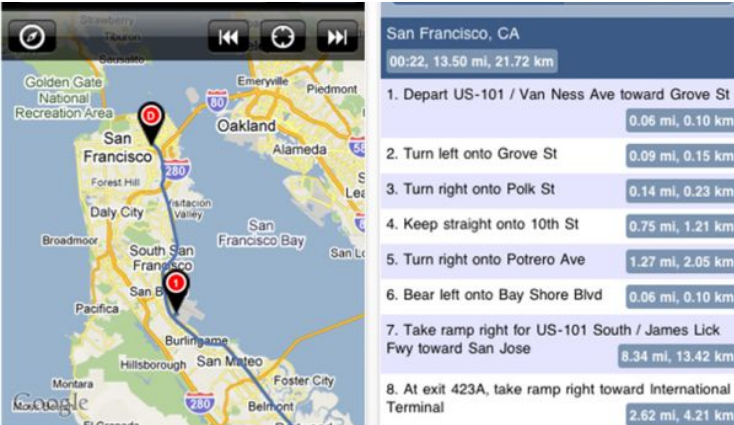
Strawberry
Tiburon
Sausalito
Golden Gate National Recreation Area
Emeryville
Piedmont
80
D
San Francisco
Oakland
Alameda
280
Forest Hill
Daly City
Visitacion Valley
Broadmoor
San Francisco Bay
South San Francisco
1
San Bruno
Pacifica
Burlingame
Hillsborough
San Mateo
Foster City
Montara
Belmont
Google
280
San Le
Lea

San Francisco, CA
00:22, 13.50 mi, 21.72 km

1. Depart US-101 / Van Ness Ave toward Grove St
0.06 mi, 0.10 km

2. Turn left onto Grove St
0.09 mi, 0.15 km

3. Turn right onto Polk St
0.14 mi, 0.23 km

4. Keep straight onto 10th St
0.75 mi, 1.21 km

5. Turn right onto Potrero Ave
1.27 mi, 2.05 km

6. Bear left onto Bay Shore Blvd
0.06 mi, 0.10 km

7. Take ramp right for US-101 South / James Lick Fwy toward San Jose
8.34 mi, 13.42 km

8. At exit 423A, take ramp right toward International Terminal
2.62 mi, 4.21 km